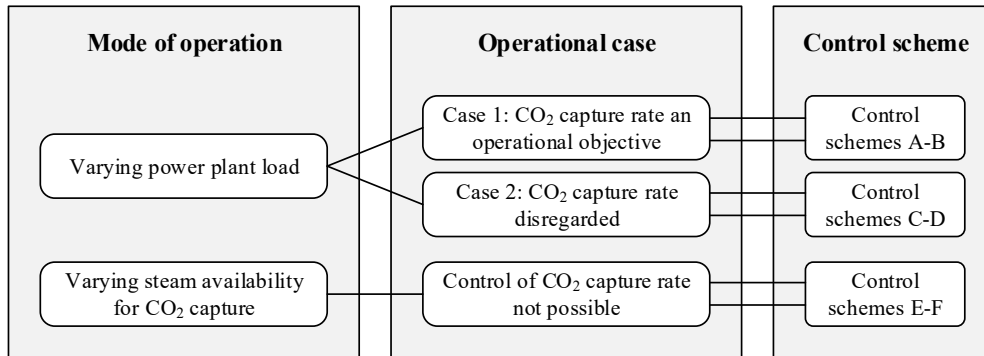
Mode of operation

Varying power plant load

Varying steam availability for $CO_2$ capture

Operational case

Case 1: $CO_2$ capture rate an operational objective

Case 2: $CO_2$ capture rate disregarded

Control of $CO_2$ capture rate not possible

Control scheme

Control schemes A-B

Control schemes C-D

Control schemes E-F